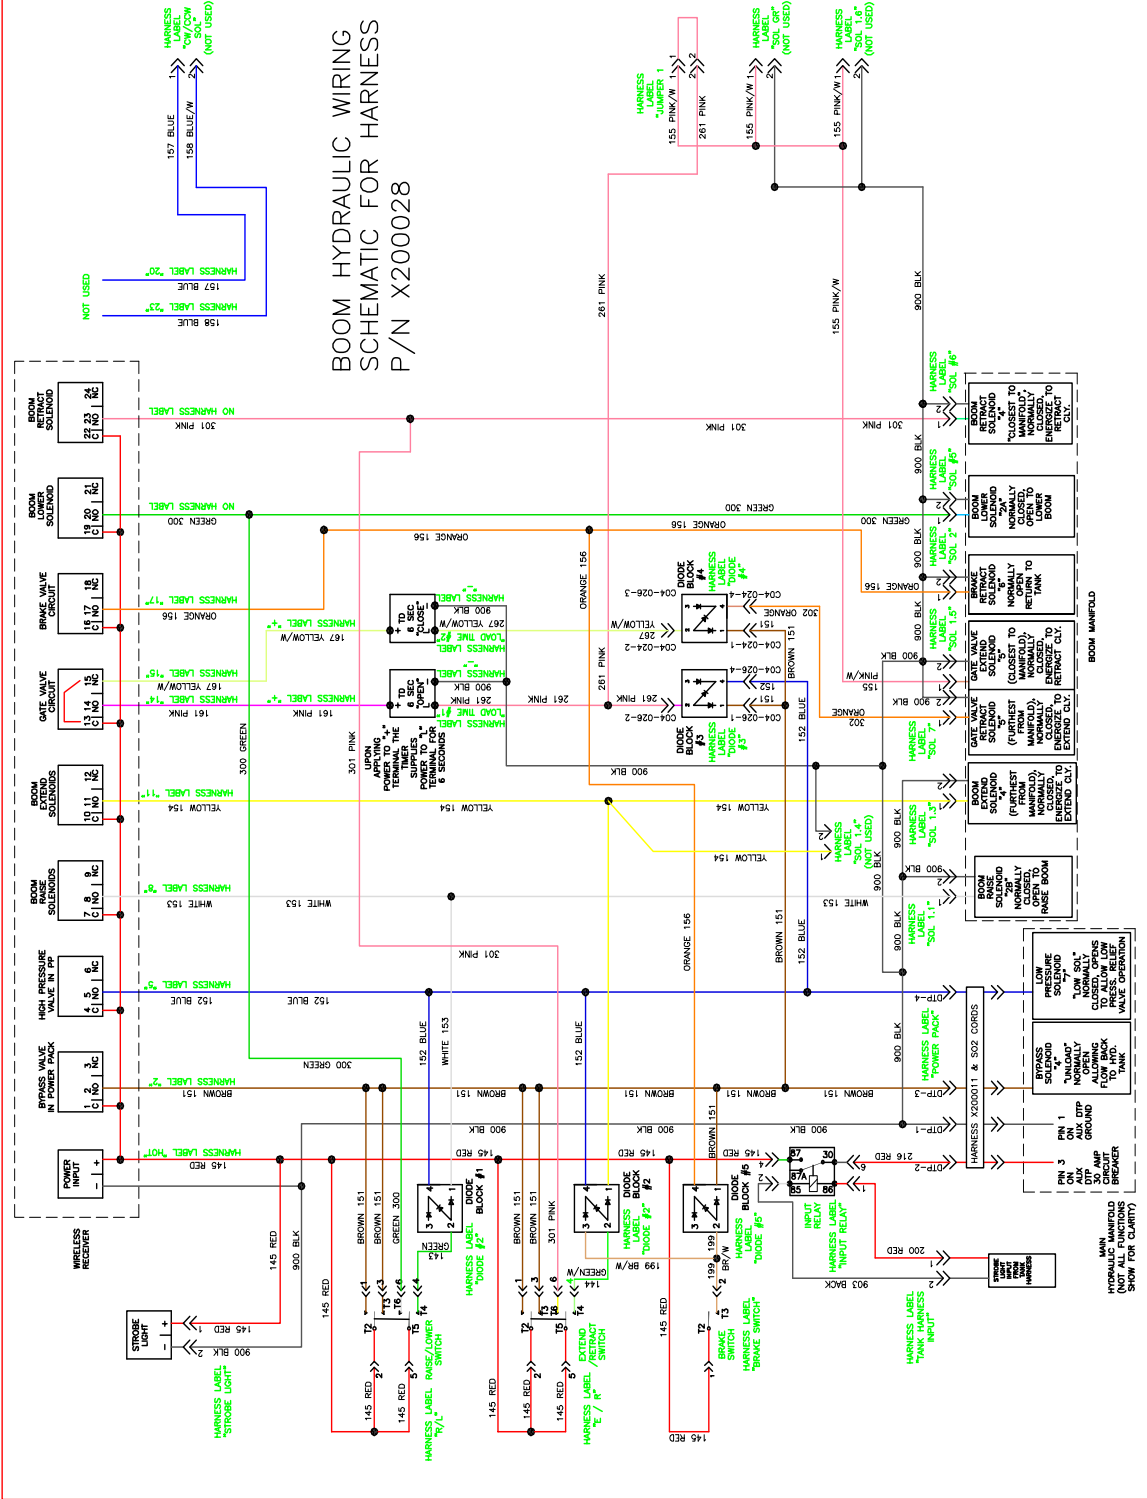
BOOM HYDRAULIC WIRING SCHEMATIC FOR HARNESS P/N X200028

HARNESS LABEL "CW/CCW SOL" (NOT USED)
157 BLUE
158 BLUE/W
HARNESS LABEL "20"
157 BLUE
NOT USED
HARNESS LABEL "23"
158 BLUE

HARNESS LABEL "JUMPER 1"
155 PINK/W
261 PINK
HARNESS LABEL "SOL GR" (NOT USED)
155 PINK/W
HARNESS LABEL "SOL 1.6" (NOT USED)
155 PINK/W
261 PINK
155 PINK/W
900 BLK

BOOM RETRACT SOLENOID
22 C 23 NO 24 NC
NO HARNESS LABEL
301 PINK
301 PINK
301 PINK

BOOM LOWER SOLENOID
19 C 20 NO 21 NC
NO HARNESS LABEL
GREEN 300
GREEN 300
GREEN 300
ORANGE 156
ORANGE 158
ORANGE 156

BRAKE VALVE CIRCUIT
16 C 17 NO 18 NC
HARNESS LABEL "17"
ORANGE 156

GATE VALVE CIRCUIT
13 C 14 NO 15 NC
HARNESS LABEL "15"
167 YELLOW/W
HARNESS LABEL "14"
161 PINK

BOOM EXTEND SOLENOIDS
10 C 11 NO 12 NC
HARNESS LABEL "11"
YELLOW 154

BOOM RAISE SOLENOIDS
7 C 8 NO 9 NC
HARNESS LABEL "8"
WHITE 153

HIGH PRESSURE VALVE IN PP
4 C 5 NO 6 NC
HARNESS LABEL "5"
152 BLUE

BYPASS VALVE IN POWER PACK
1 C 2 NO 3 NC
HARNESS LABEL "2"
BROWN 151

POWER INPUT
- +
HARNESS LABEL "HOT"
145 RED

WIRELESS RECEIVER

HARNESS LABEL "+"
167 YELLOW/W
HARNESS LABEL "+"
161 PINK
TD 6 SEC CLOSE
HARNESS LABEL "-"
900 BLK
267 YELLOW/W
HARNESS LABEL "LOAD TIME #2"
TD 6 SEC OPEN
HARNESS LABEL "-"
900 BLK
261 PINK
HARNESS LABEL "LOAD TIME #1"
261 PINK
UPON APPLYING POWER TO "+" TERMINAL THE TIMER SUPPLIES POWER TO "LOAD" TERMINAL FOR 6 SECONDS
300 GREEN
301 PINK

DIODE BLOCK #4
HARNESS LABEL "DIODE #4"
C04-026-3
C04-024-4
YELLOW/W
267
C04-024-2
302 ORANGE
151
C04-024-1
C04-026-4
152
151
C04-026-1
C04-026-2
261 PINK
DIODE BLOCK #3
HARNESS LABEL "DIODE #3"
BROWN 151
152 BLUE
302 ORANGE
261 PINK
900 BLK
ORANGE 156
YELLOW 154
YELLOW 154
YELLOW 154
WHITE 153
WHITE 153
301 PINK
ORANGE 156
BROWN 151
152 BLUE
152 BLUE
152 BLUE
WHITE 153
152 BLUE
300 GREEN
BROWN 151
BROWN 151
BROWN 151
BROWN 151
900 BLK
900 BLK
900 BLK
145 RED
145 RED
145 RED
216 RED

HARNESS LABEL "SOL #6"
BOOM RETRACT SOLENOID "4" (CLOSEST TO MANIFOLD) NORMALLY CLOSED, ENERGIZE TO RETRACT CLY.
HARNESS LABEL "SOL #5"
BOOM LOWER SOLENOID "2A" NORMALLY OPEN TO LOWER BOOM
HARNESS LABEL "SOL 2"
BRAKE RETRACT SOLENOID "6" NORMALLY OPEN RETURN TO TANK
HARNESS LABEL "SOL 1.5"
GATE VALVE EXTEND SOLENOID "5" (CLOSEST TO MANIFOLD) NORMALLY CLOSED, ENERGIZE TO RETRACT CLY.
GATE VALVE RETRACT SOLENOID "4" (FURTHEST FROM MANIFOLD) NORMALLY CLOSED, ENERGIZE TO EXTEND CLY.
HARNESS LABEL "SOL 7"
BOOM EXTEND SOLENOID "4" (FURTHEST FROM MANIFOLD) NORMALLY CLOSED, ENERGIZE TO EXTEND CLY.
HARNESS LABEL "SOL 1.3"
HARNESS LABEL "SOL 1.4" (NOT USED)
BOOM RAISE SOLENOID "2B" NORMALLY CLOSED, OPEN TO RAISE BOOM
HARNESS LABEL "SOL 1.1"
BOOM MANIFOLD
900 BLK
155 PINK/W

LOW PRESSURE SOLENOID "LOW SOL" NORMALLY CLOSED, OPENS TO ALLOW LOW PRESS. RELIEF VALVE OPERATION
BYPASS SOLENOID "UNLOAD" NORMALLY OPEN ALLOWING FLOW BACK TO HYD. TANK
HARNESS LABEL "POWER PACK"
HARNESS X200011 & SO2 CORDS
DTP-4
DTP-3
DTP-1
DTP-2
PIN 1 ON AUX DTP GROUND
PIN 3 ON AUX DTP 30 AMP CIRCUIT BREAKER
MAIN HYDRAULIC MANIFOLD (NOT ALL FUNCTIONS SHOW FOR CLARITY)

DIODE BLOCK #1
HARNESS LABEL "DIODE #2"
GREEN 143
BROWN 151
BROWN 151
GREEN 300
T3 T6 T4 T2 T5
145 RED
145 RED
HARNESS LABEL "R/L"
RAISE/LOWER SWITCH

DIODE BLOCK #2
HARNESS LABEL "DIODE #2"
BROWN 151
BROWN 151
301 PINK
GREEN/W 144
199 BR/W
T3 T6 T4 T2 T5
145 RED
145 RED
HARNESS LABEL "E/R"
EXTEND /RETRACT SWITCH
145 RED

DIODE BLOCK #5
HARNESS LABEL "DIODE #5"
199 BR/W
T3 T2
BRAKE SWITCH
HARNESS LABEL "BRAKE SWITCH"
145 RED

INPUT RELAY
HARNESS LABEL "INPUT RELAY"
87 30 87A 85 86
200 RED
903 BACK
STROBE LIGHT INPUT FROM TANK HARNESS
HARNESS LABEL "TANK HARNESS INPUT"

STROBE LIGHT
145 RED
900 BLK
HARNESS LABEL "STROBE LIGHT"
145 RED
900 BLK